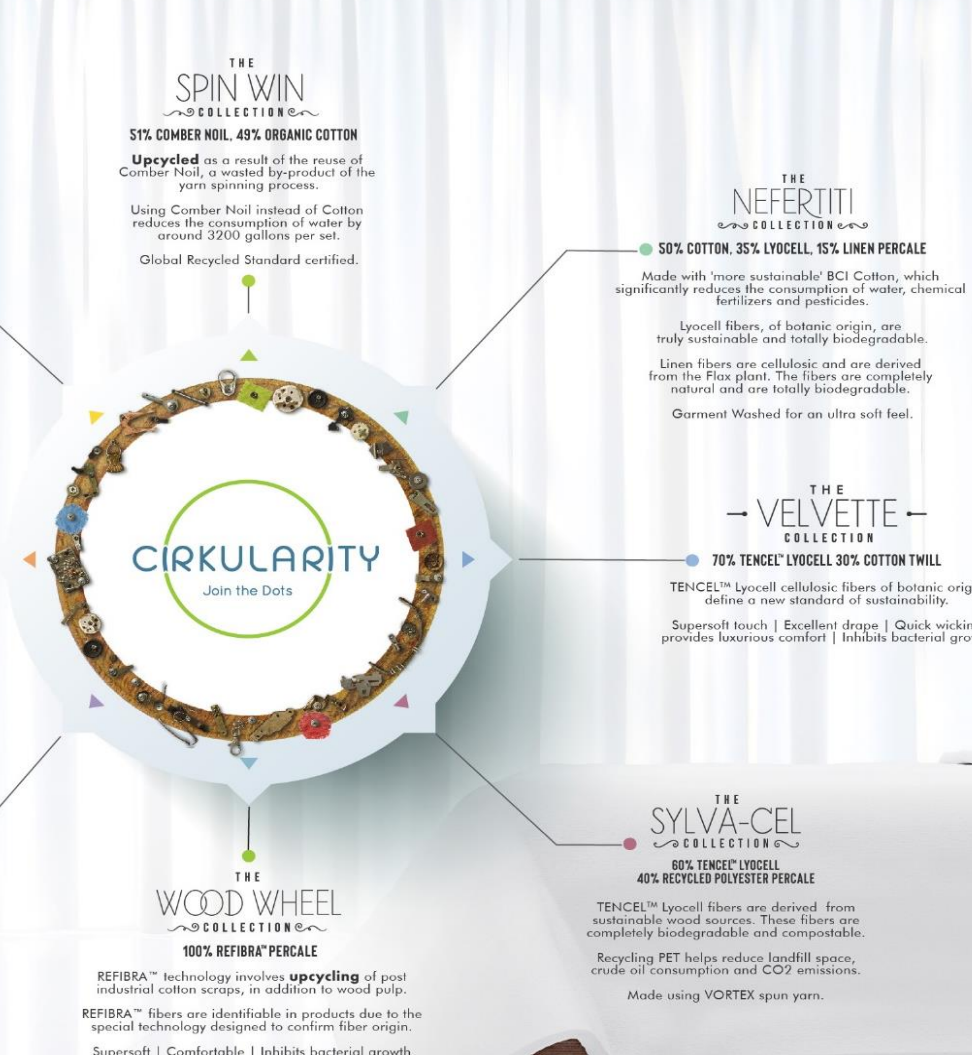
THE
SPIN WIN
COLLECTION

51% COMBER NOIL, 49% ORGANIC COTTON

**Upcycled** as a result of the reuse of Comber Noil, a wasted by-product of the yarn spinning process.

Using Comber Noil instead of Cotton reduces the consumption of water by around 3200 gallons per set.

Global Recycled Standard certified.

THE
NEFERTITI
COLLECTION

50% COTTON, 35% LYOCELL, 15% LINEN PERCALE

Made with 'more sustainable' BCI Cotton, which significantly reduces the consumption of water, chemical fertilizers and pesticides.

Lyocell fibers, of botanic origin, are truly sustainable and totally biodegradable.

Linen fibers are cellulosic and are derived from the Flax plant. The fibers are completely natural and are totally biodegradable.

Garment Washed for an ultra soft feel.

CIRKULARITY
Join the Dots

THE
VELVETTE
COLLECTION

70% TENCEL™ LYOCELL 30% COTTON TWILL

TENCEL™ Lyocell cellulosic fibers of botanic orig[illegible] define a new standard of sustainability.

Supersoft touch | Excellent drape | Quick wickin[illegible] provides luxurious comfort | Inhibits bacterial gro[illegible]

THE
WOOD WHEEL
COLLECTION

100% REFIBRA™ PERCALE

REFIBRA™ technology involves **upcycling** of post industrial cotton scraps, in addition to wood pulp.

REFIBRA™ fibers are identifiable in products due to the special technology designed to confirm fiber origin.

Supersoft | Comfortable | Inhibits bacterial growth

THE
SYLVA-CEL
COLLECTION

60% TENCEL™ LYOCELL
40% RECYCLED POLYESTER PERCALE

TENCEL™ Lyocell fibers are derived from sustainable wood sources. These fibers are completely biodegradable and compostable.

Recycling PET helps reduce landfill space, crude oil consumption and CO2 emissions.

Made using VORTEX spun yarn.